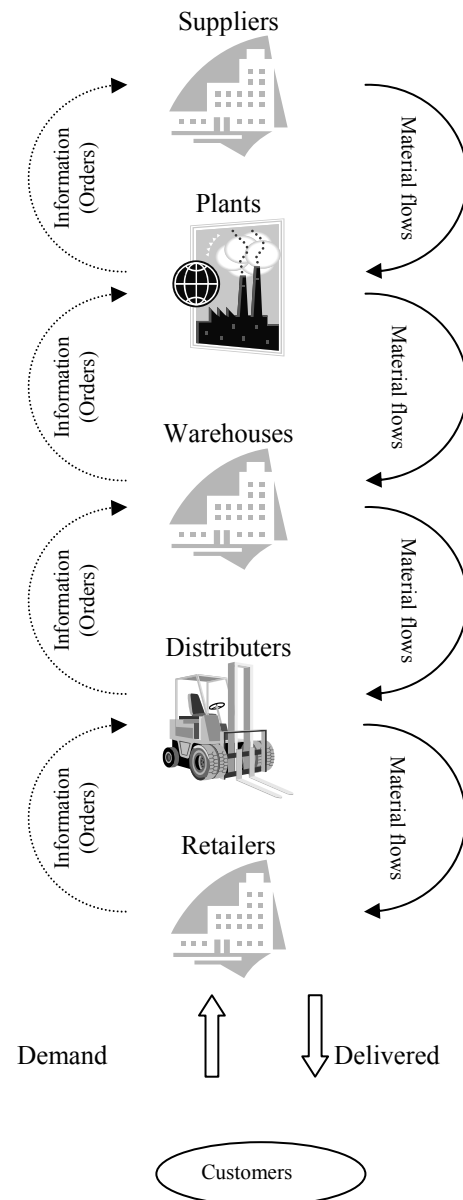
Suppliers

Information (Orders)

Material flows

Plants

Information (Orders)

Material flows

Warehouses

Information (Orders)

Material flows

Distributers

Information (Orders)

Material flows

Retailers

Demand

Delivered

Customers